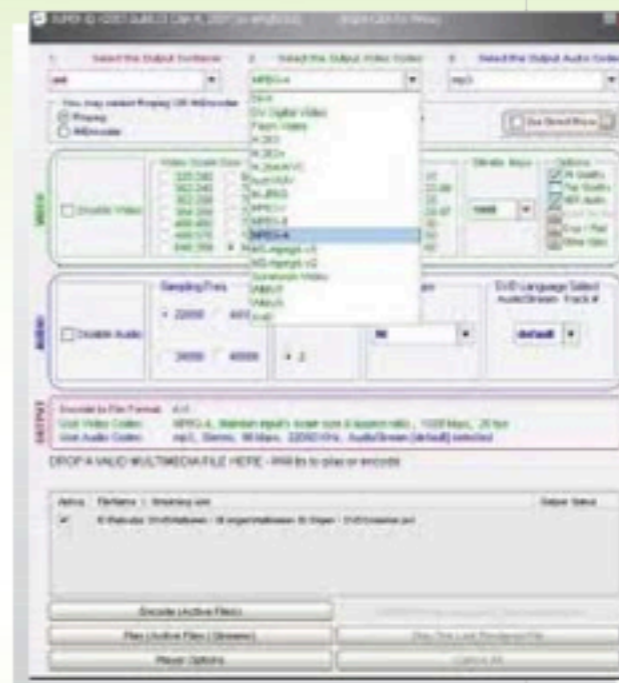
1. Select the Output Container   2. Select the Output Video Codec   3. Select the Output Audio Codec

avi   MPEG-4   mp3

DivX
DV Digital Video
Flash Video
H.263
H.263+
H.264/AVC
HuffYUV
M-JPEG
MPEG-1
MPEG-2
MPEG-4
MsMpeg4 v2
MS-mpeg4 v2
Sorenson Video
WMV7
WMV8
XviD

Use Direct Show

Disable Video

VIDEO

Options

Sampling Freq.

22050

Disable Audio

AUDIO

32000   48000

2

DVD Language Select Audio/Stream Track #

default

OUTPUT

Encode to File Format: AVI
Use Video Codec: MPEG-4, Maintain input's scale size & aspect ratio, 1028 kbps, 25 fps
Use Audio Codec: mp3, Stereo, 96 kbps, 22050 KHz, Audio/Stream [default] selected

DROP A VALID MULTIMEDIA FILE HERE - RMB to to play or encode

Active   FileName | Directory.ext   Output Status

Encode (Active Files)

Play (Active Files) (Stream)

Player Options